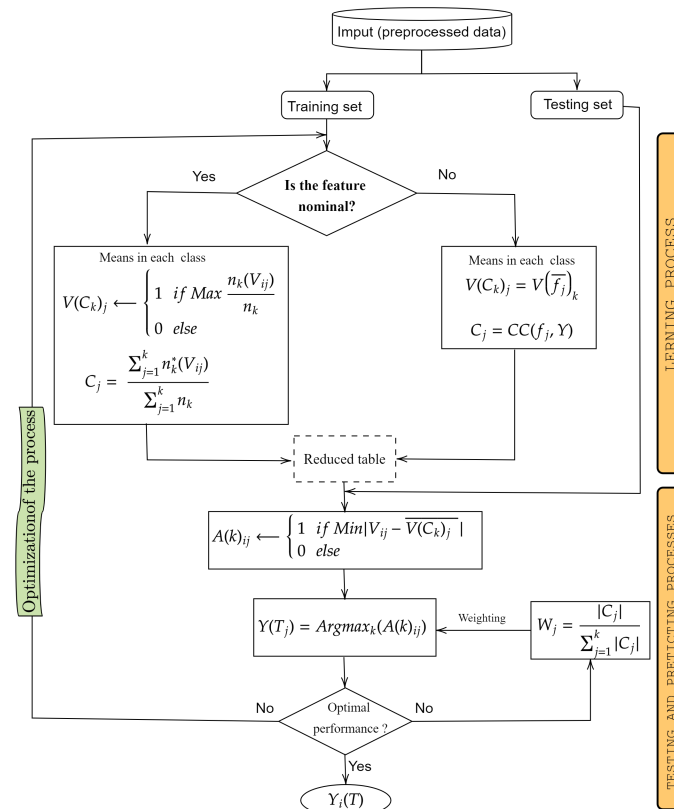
Imput (preprocessed data)

Training set

Testing set

Is the feature nominal?

Yes

No

Means in each class

$V(C_k)_j \longleftarrow \begin{cases} 1 & if\ Max\ \frac{n_k(V_{ij})}{n_k} \\ 0 & else \end{cases}$

$C_j = \frac{\sum_{j=1}^{k} n_k^*(V_{ij})}{\sum_{j=1}^{k} n_k}$

Means in each class

$V(C_k)_j = V\left(\overline{f_j}\right)_k$

$C_j = CC(f_j, Y)$

Reduced table

$A(k)_{ij} \longleftarrow \begin{cases} 1 & if\ Min|V_{ij} - \overline{V(C_k)_j}\ | \\ 0 & else \end{cases}$

$Y(T_j) = Argmax_k(A(k)_{ij})$

Weighting

$W_j = \frac{|C_j|}{\sum_{j=1}^{k} |C_j|}$

Optimal performance ?

No

No

Yes

$Y_i(T)$

Optimizationof the process

LERNING PROCESS

TESTING AND PREDICTING PROCESSES